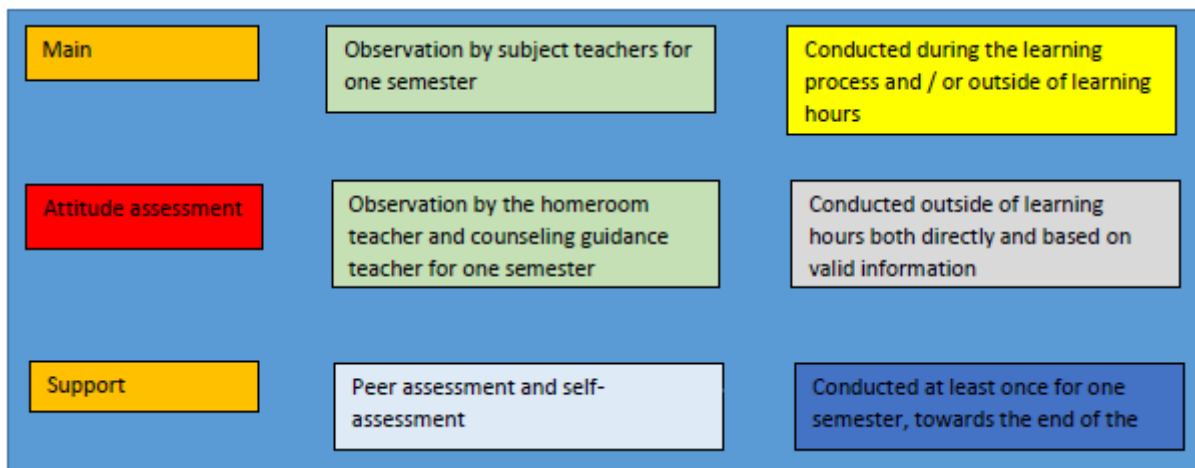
Main

Observation by subject teachers for one semester

Conducted during the learning process and / or outside of learning hours

Attitude assessment

Observation by the homeroom teacher and counseling guidance teacher for one semester

Conducted outside of learning hours both directly and based on valid information

Support

Peer assessment and self-assessment

Conducted at least once for one semester, towards the end of the